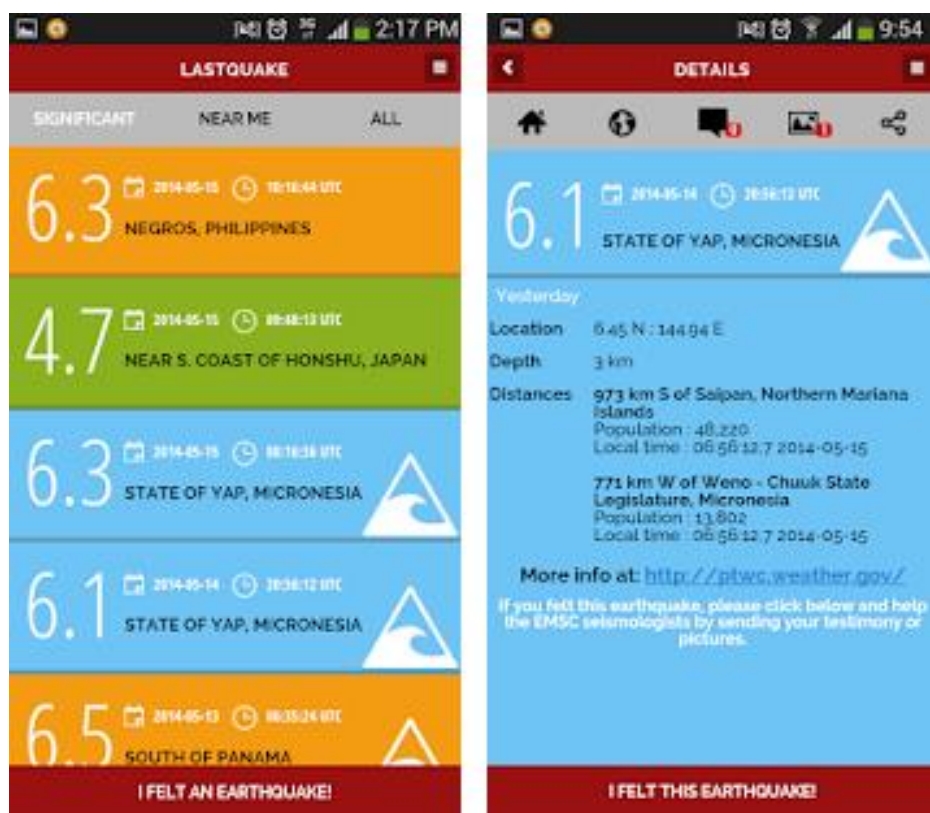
2:17 PM

LASTQUAKE

SIGNIFICANT NEAR ME ALL

6.3 2014-05-15 10:16:44 UTC
NEGROS, PHILIPPINES

4.7 2014-05-15 09:48:13 UTC
NEAR S. COAST OF HONSHU, JAPAN

6.3 2014-05-15 08:16:56 UTC
STATE OF YAP, MICRONESIA

6.1 2014-05-14 20:56:12 UTC
STATE OF YAP, MICRONESIA

6.5 2014-05-13 06:35:24 UTC
SOUTH OF PANAMA

I FELT AN EARTHQUAKE!

9:54

DETAILS

6.1 2014-05-14 20:56:12 UTC
STATE OF YAP, MICRONESIA

Yesterday

Location 6.45 N ; 144.94 E

Depth 3 km

Distances 973 km S of Saipan, Northern Mariana Islands
Population : 48,220
Local time : 06:56:12.7 2014-05-15

771 km W of Weno - Chuuk State Legislature, Micronesia
Population : 13,802
Local time : 06:56:12.7 2014-05-15

More info at: http://ptwc.weather.gov/

If you felt this earthquake, please click below and help the EMSC seismologists by sending your testimony or pictures.

I FELT THIS EARTHQUAKE!